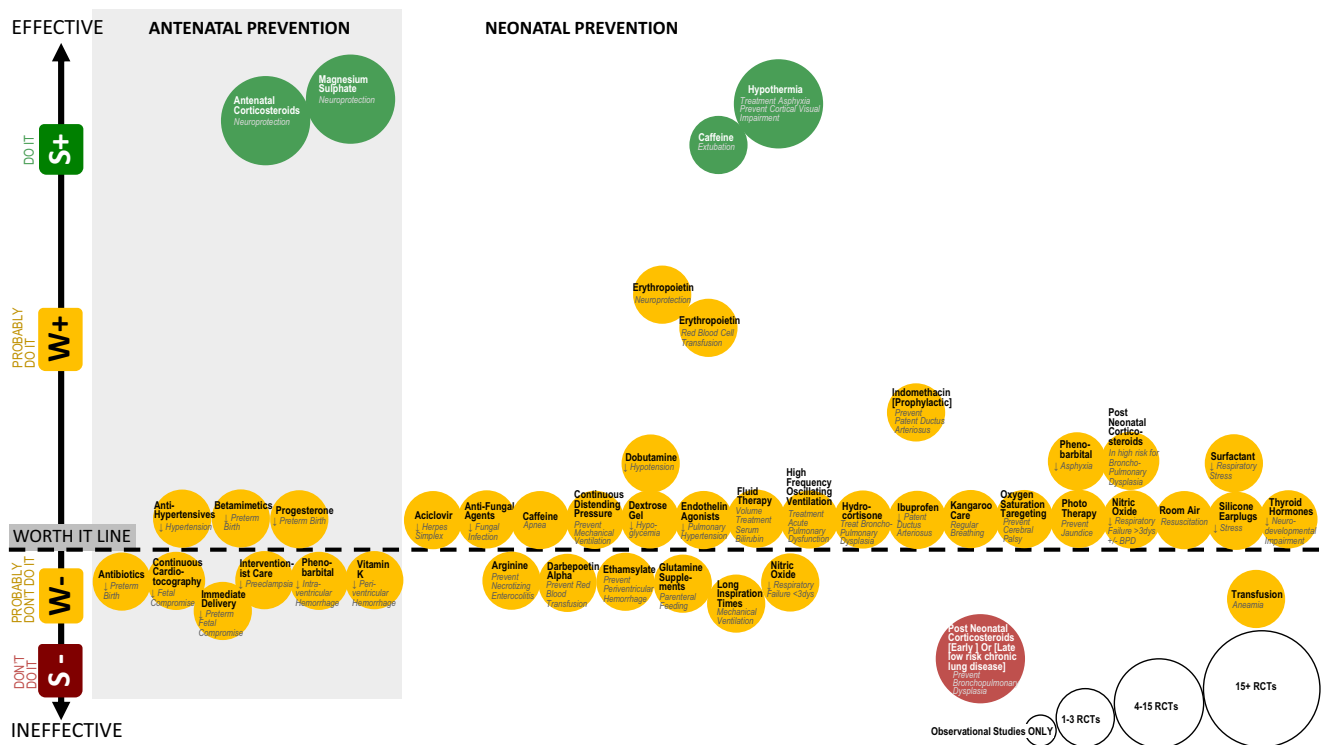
EFFECTIVE

ANTENATAL PREVENTION

NEONATAL PREVENTION

DO IT S+

PROBABLY DO IT W+

WORTH IT LINE

PROBABLY DON'T DO IT W-

DON'T DO IT S -

INEFFECTIVE

Antenatal Corticosteroids Neuroprotection

Magnesium Sulphate Neuroprotection

Hypothermia Treatment Asphyxia Prevent Cortical Visual Impairment

Caffeine Extubation

Erythropoietin Neuroprotection

Erythropoietin Red Blood Cell Transfusion

Indomethacin [Prophylactic] Prevent Patent Ductus Arteriosus

Post Neonatal Corticosteroids In high risk for Broncho-Pulmonary Dysplasia

Pheno-barbital ↓ Asphyxia

Surfactant ↓ Respiratory Stress

Dobutamine ↓ Hypotension

Anti-Hypertensives ↓ Hypertension

Betamimetics ↓ Preterm Birth

Progesterone ↓ Preterm Birth

Aciclovir ↓ Herpes Simplex

Anti-Fungal Agents ↓ Fungal Infection

Caffeine Apnea

Continuous Distending Pressure Prevent Mechanical Ventilation

Dextrose Gel ↓ Hypo-glycemia

Endothelin Agonists ↓ Pulmonary Hypertension

Fluid Therapy Volume Treatment Serum Bilirubin

High Frequency Oscillating Ventilation Treatment Acute Pulmonary Dysfunction

Hydro-cortisone Treat Broncho-Pulmonary Dysplasia

Ibuprofen ↓ Patent Ductus Arteriosus

Kangaroo Care Regular Breathing

Oxygen Saturation Tareggeting Prevent Cerebral Palsy

Photo Therapy Prevent Jaundice

Nitric Oxide ↓ Respiratory Failure >3dys +/- BPD

Room Air Resuscitation

Silicone Earplugs ↓ Stress

Thyroid Hormones ↓ Neuro-developmental Impairment

Antibiotics ↓ Preterm Birth

Continuous Cardio-tocography ↓ Fetal Compromise

Immediate Delivery ↓ Preterm Fetal Compromise

Intervention-ist Care ↓ Preeclampsia

Pheno-barbital ↓ Intra-ventricular Hemorrhage

Vitamin K ↓ Peri-ventricular Hemorrhage

Arginine Prevent Necrotizing Enterocolitis

Darbepoetin Alpha Prevent Red Blood Transfusion

Ethamsylate Prevent Periventricular Hemorrhage

Glutamine Supple-ments Parenteral Feeding

Long Inspiration Times Mechanical Ventilation

Nitric Oxide ↓ Respiratory Failure <3dys

Transfusion Anaemia

Post Neonatal Corticosteroids [Early ] Or [Late low risk chronic lung disease] Prevent Bronchopulmonary Dysplasia

Observational Studies ONLY

1-3 RCTs

4-15 RCTs

15+ RCTs